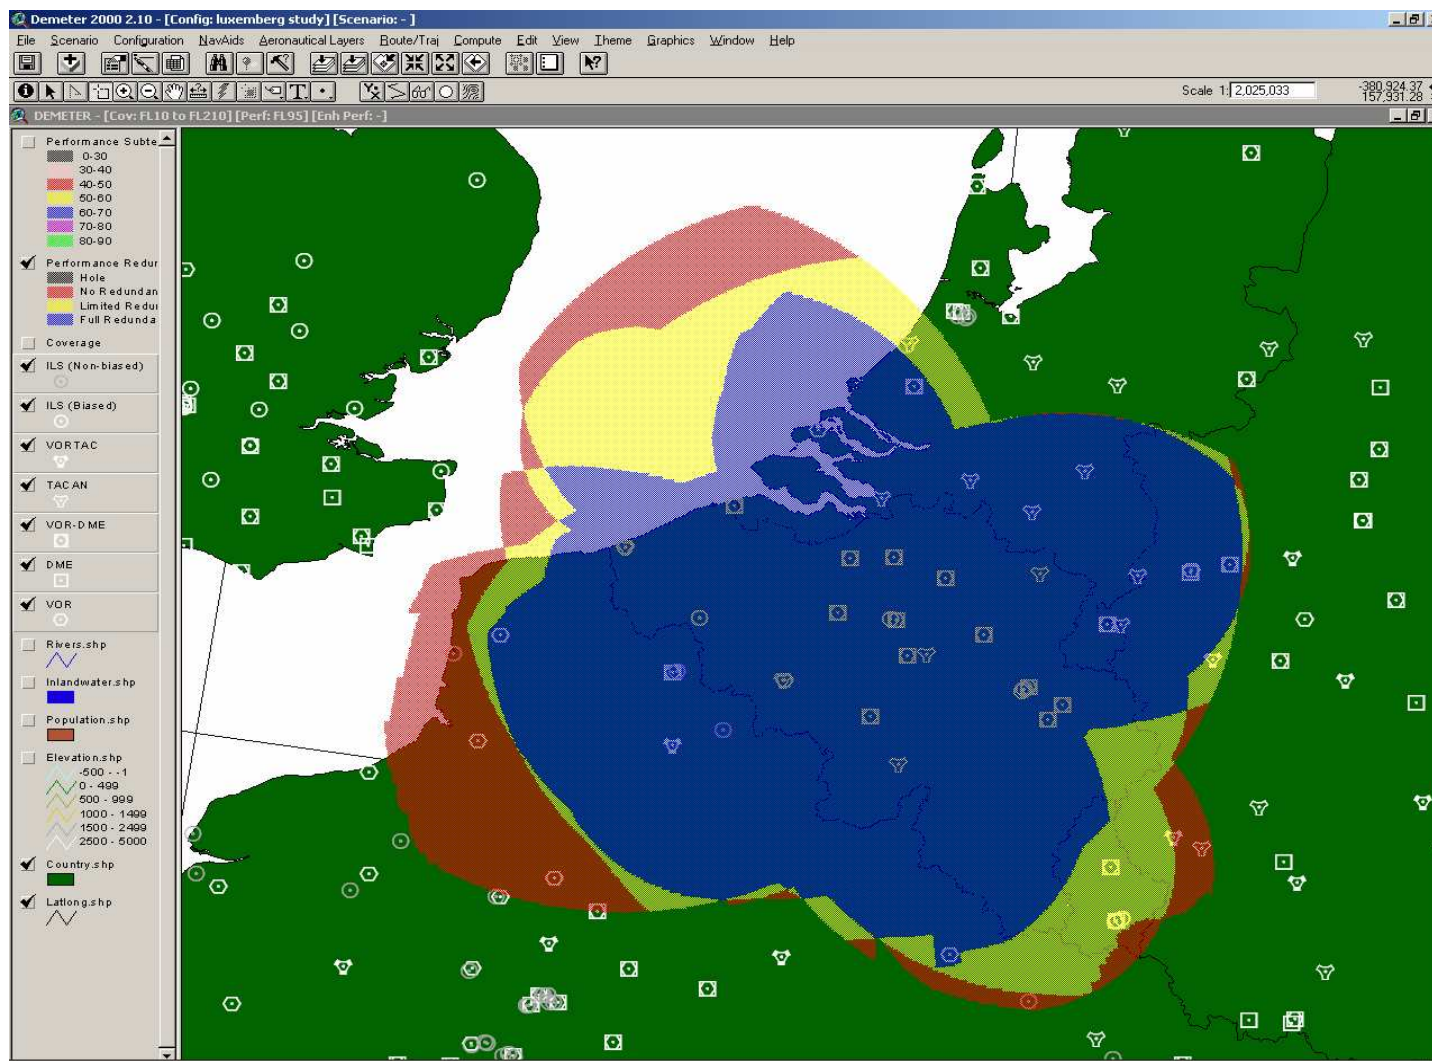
Demeter 2000 2.10 - [Config: luxemberg study] [Scenario: - ]

File Scenario Configuration NavAids Aeronautical Layers Route/Traj Compute Edit View Theme Graphics Window Help

Scale 1: 2,025,033

-380,924.37
157,931.28

DEMETER - [Cov: FL10 to FL210] [Perf: FL95] [Enh Perf: -]

Performance Subte
0-30
30-40
40-50
50-60
60-70
70-80
80-90

Performance Redur
Hole
No Redundan
Limited Redu
Full Redunda

Coverage

ILS (Non-biased)

ILS (Biased)

VORTAC

TACAN

VOR-DME

DME

VOR

Rivers.shp

Inlandwater.shp

Population.shp

Elevation.shp
-500 - -1
0 - 499
500 - 999
1000 - 1499
1500 - 2499
2500 - 5000

Country.shp

Latlong.shp